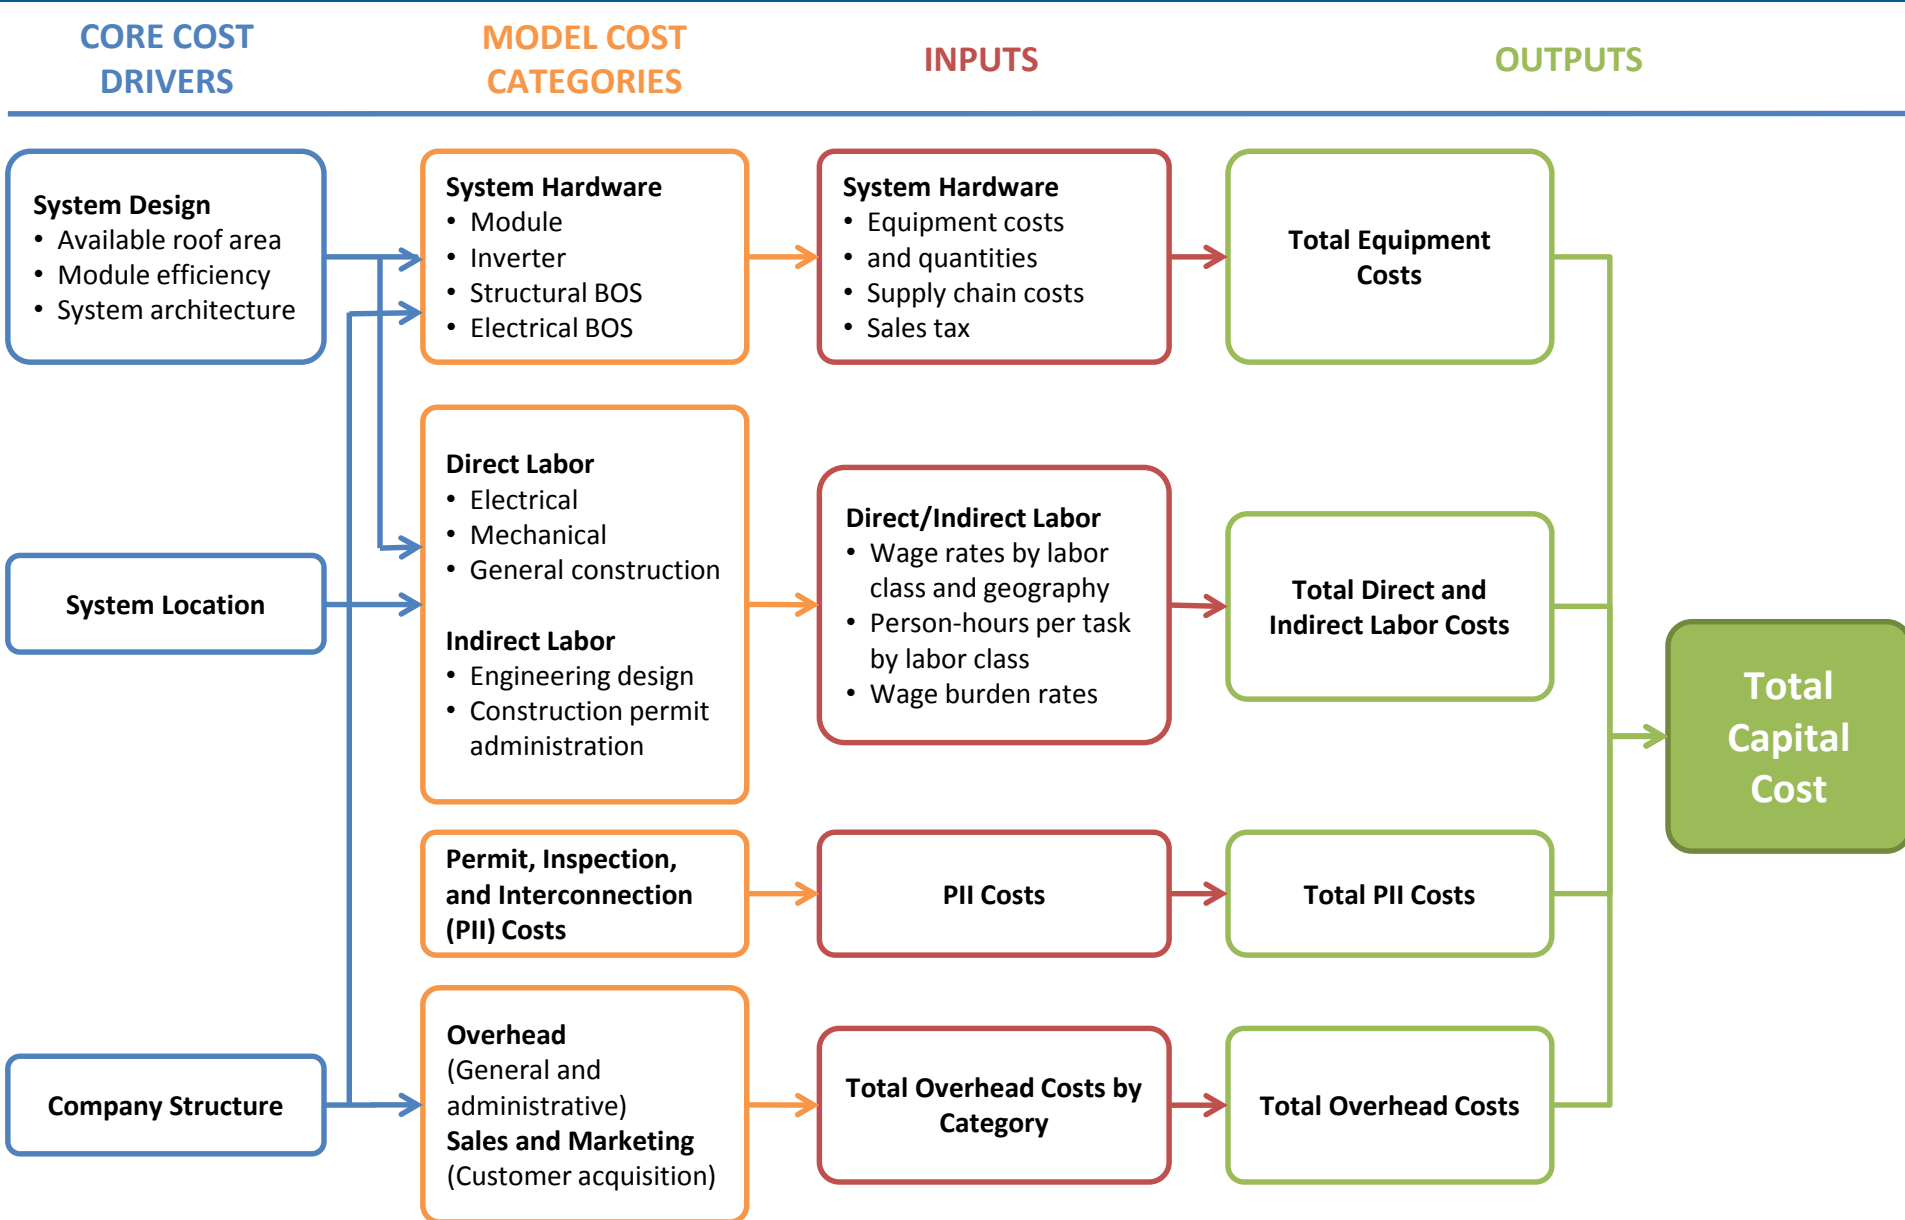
CORE COST DRIVERS

MODEL COST CATEGORIES

INPUTS

OUTPUTS

System Design
• Available roof area
• Module efficiency
• System architecture

System Location

Company Structure

System Hardware
• Module
• Inverter
• Structural BOS
• Electrical BOS

Direct Labor
• Electrical
• Mechanical
• General construction

Indirect Labor
• Engineering design
• Construction permit administration

Permit, Inspection, and Interconnection (PII) Costs

Overhead
(General and administrative)
Sales and Marketing
(Customer acquisition)

System Hardware
• Equipment costs
• and quantities
• Supply chain costs
• Sales tax

Direct/Indirect Labor
• Wage rates by labor class and geography
• Person-hours per task by labor class
• Wage burden rates

PII Costs

Total Overhead Costs by Category

Total Equipment Costs

Total Direct and Indirect Labor Costs

Total PII Costs

Total Overhead Costs

Total Capital Cost